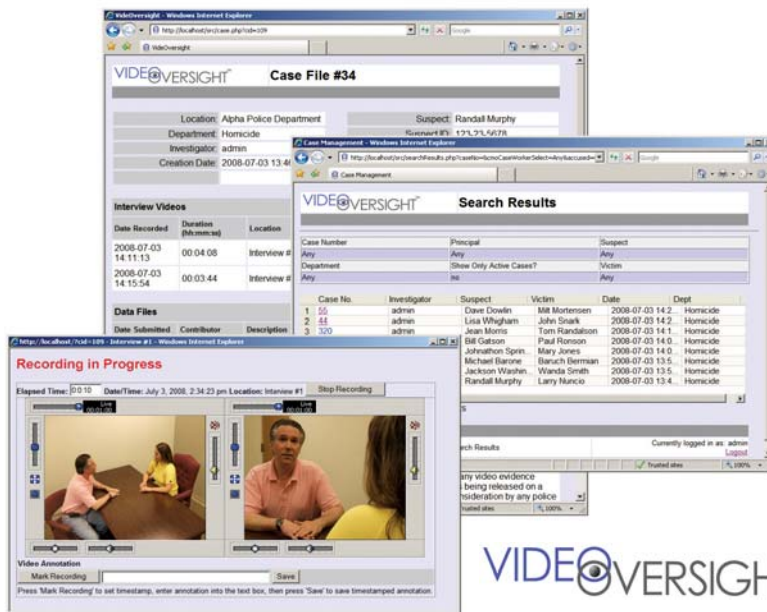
VideOversight - Windows Internet Explorer
http://localhost/src/case.php?cid=109
Google
VideOversight

VIDEOVERSIGHT
Case File #34

Location: Alpha Police Department
Department: Homicide
Investigator: admin
Creation Date: 2008-07-03 13:4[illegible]
Suspect: Randall Murphy
Suspect ID: 123-23-5678

Interview Videos
| Date Recorded | Duration (hh:mm:ss) | Location |
|---|---|---|
| 2008-07-03 14:11:13 | 00:04:08 | Interview # |
| 2008-07-03 14:15:54 | 00:03:44 | Interview # |

Data Files
Date Submitted | Contributor | Description

Case Management - Windows Internet Explorer
http://localhost/src/searchResults.php?caseNo=&cmoCaseWorkerSelect=Any&accused=
Google
Case Management

VIDEOVERSIGHT
Search Results

| Case Number | Principal | Suspect |
|---|---|---|
| Any | Any | Any |
| Department | Show Only Active Cases? | Victim |
| Any | no | Any |

| | Case No. | Investigator | Suspect | Victim | Date | Dept |
|---|---|---|---|---|---|---|
| 1 | 55 | admin | Dave Dowlin | Milt Mortensen | 2008-07-03 14:2... | Homicide |
| 2 | 44 | admin | Lisa Whigham | John Snark | 2008-07-03 14:2... | Homicide |
| 3 | 320 | admin | Jean Morris | Tom Randalson | 2008-07-03 14:1... | Homicide |
| | | | Bill Gatson | Paul Ronson | 2008-07-03 14:0... | Homicide |
| | | | Johnathon Sprin... | Mary Jones | 2008-07-03 14:0... | Homicide |
| | | | Michael Barone | Baruch Berman | 2008-07-03 13:5... | Homicide |
| | | | Jackson Washin... | Wanda Smith | 2008-07-03 13:5... | Homicide |
| | | | Randall Murphy | Larry Nuncio | 2008-07-03 13:4... | Homicide |

s
rch Results
Currently logged in as: admin
Logout
ny video evidence
being released on a
sideration by any police
Trusted sites
100%

http://localhost/?cid=109 - Interview #1 - Windows Internet Explorer
Recording in Progress
Elapsed Time: 0:0:10 Date/Time: July 3, 2008, 2:34:23 pm Location: Interview #1
Stop Recording
Live 00:01:00
Live 00:01:00
Video Annotation
Mark Recording
Save
Press 'Mark Recording' to set timestamp, enter annotation into the text box, then press 'Save' to save timestamped annotation.

VIDEOVERSIGH